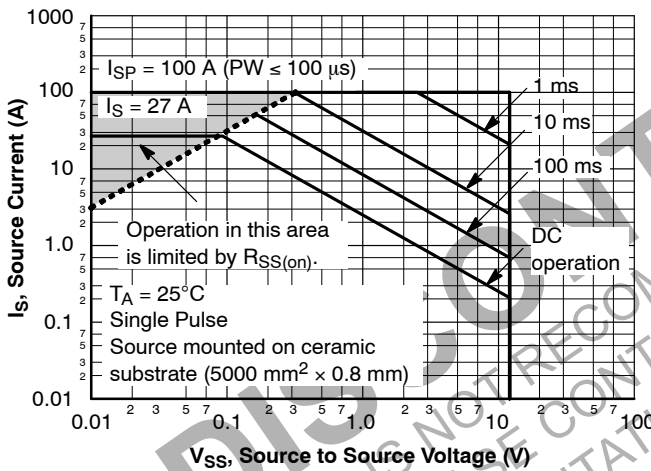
1000
7
5
3
2
$I_{SP}$ = 100 A (PW ≤ 100 μs)
100
7
5
$I_S$ = 27 A
3
2
10
7
5
3
2
1.0
7
5
3
2
0.1
7
5
3
2
0.01

1 ms
10 ms
100 ms
DC operation

Operation in this area is limited by $R_{SS(on)}$.

$T_A$ = 25°C
Single Pulse
Source mounted on ceramic substrate (5000 mm$^2$ × 0.8 mm)

$I_S$, Source Current (A)

0.01 2 3 5 7 0.1 2 3 5 7 1.0 2 3 5 7 10 2 3 5 7 100

$V_{SS}$, Source to Source Voltage (V)

DISCONT
NOT RECOM
FOR NEW DE
CONTACT
REPRESENTATIVE